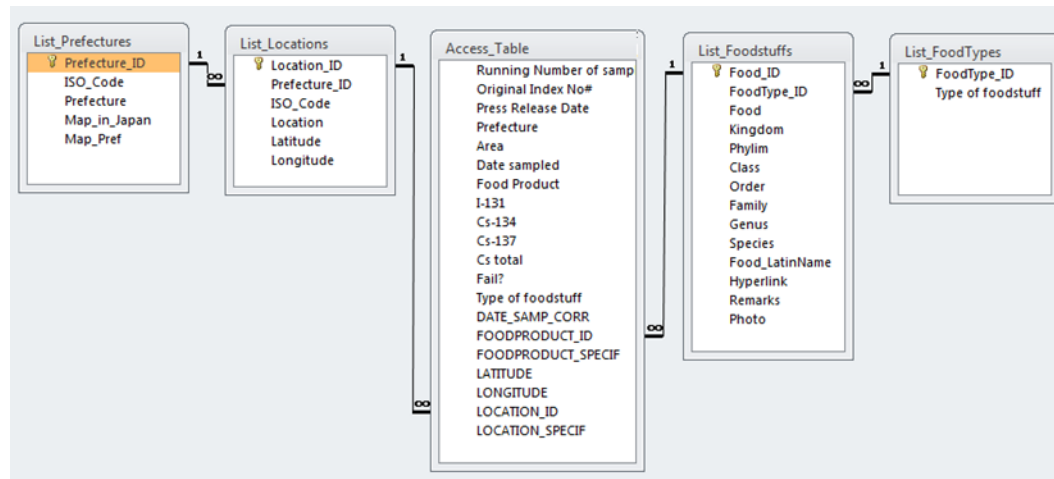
List_Prefectures
Prefecture_ID
ISO_Code
Prefecture
Map_in_Japan
Map_Pref

1
∞

List_Locations
Location_ID
Prefecture_ID
ISO_Code
Location
Latitude
Longitude

1
∞

Access_Table
Running Number of samp
Original Index No#
Press Release Date
Prefecture
Area
Date sampled
Food Product
I-131
Cs-134
Cs-137
Cs total
Fail?
Type of foodstuff
DATE_SAMP_CORR
FOODPRODUCT_ID
FOODPRODUCT_SPECIF
LATITUDE
LONGITUDE
LOCATION_ID
LOCATION_SPECIF

∞
1

List_Foodstuffs
Food_ID
FoodType_ID
Food
Kingdom
Phylim
Class
Order
Family
Genus
Species
Food_LatinName
Hyperlink
Remarks
Photo

∞
1

List_FoodTypes
FoodType_ID
Type of foodstuff